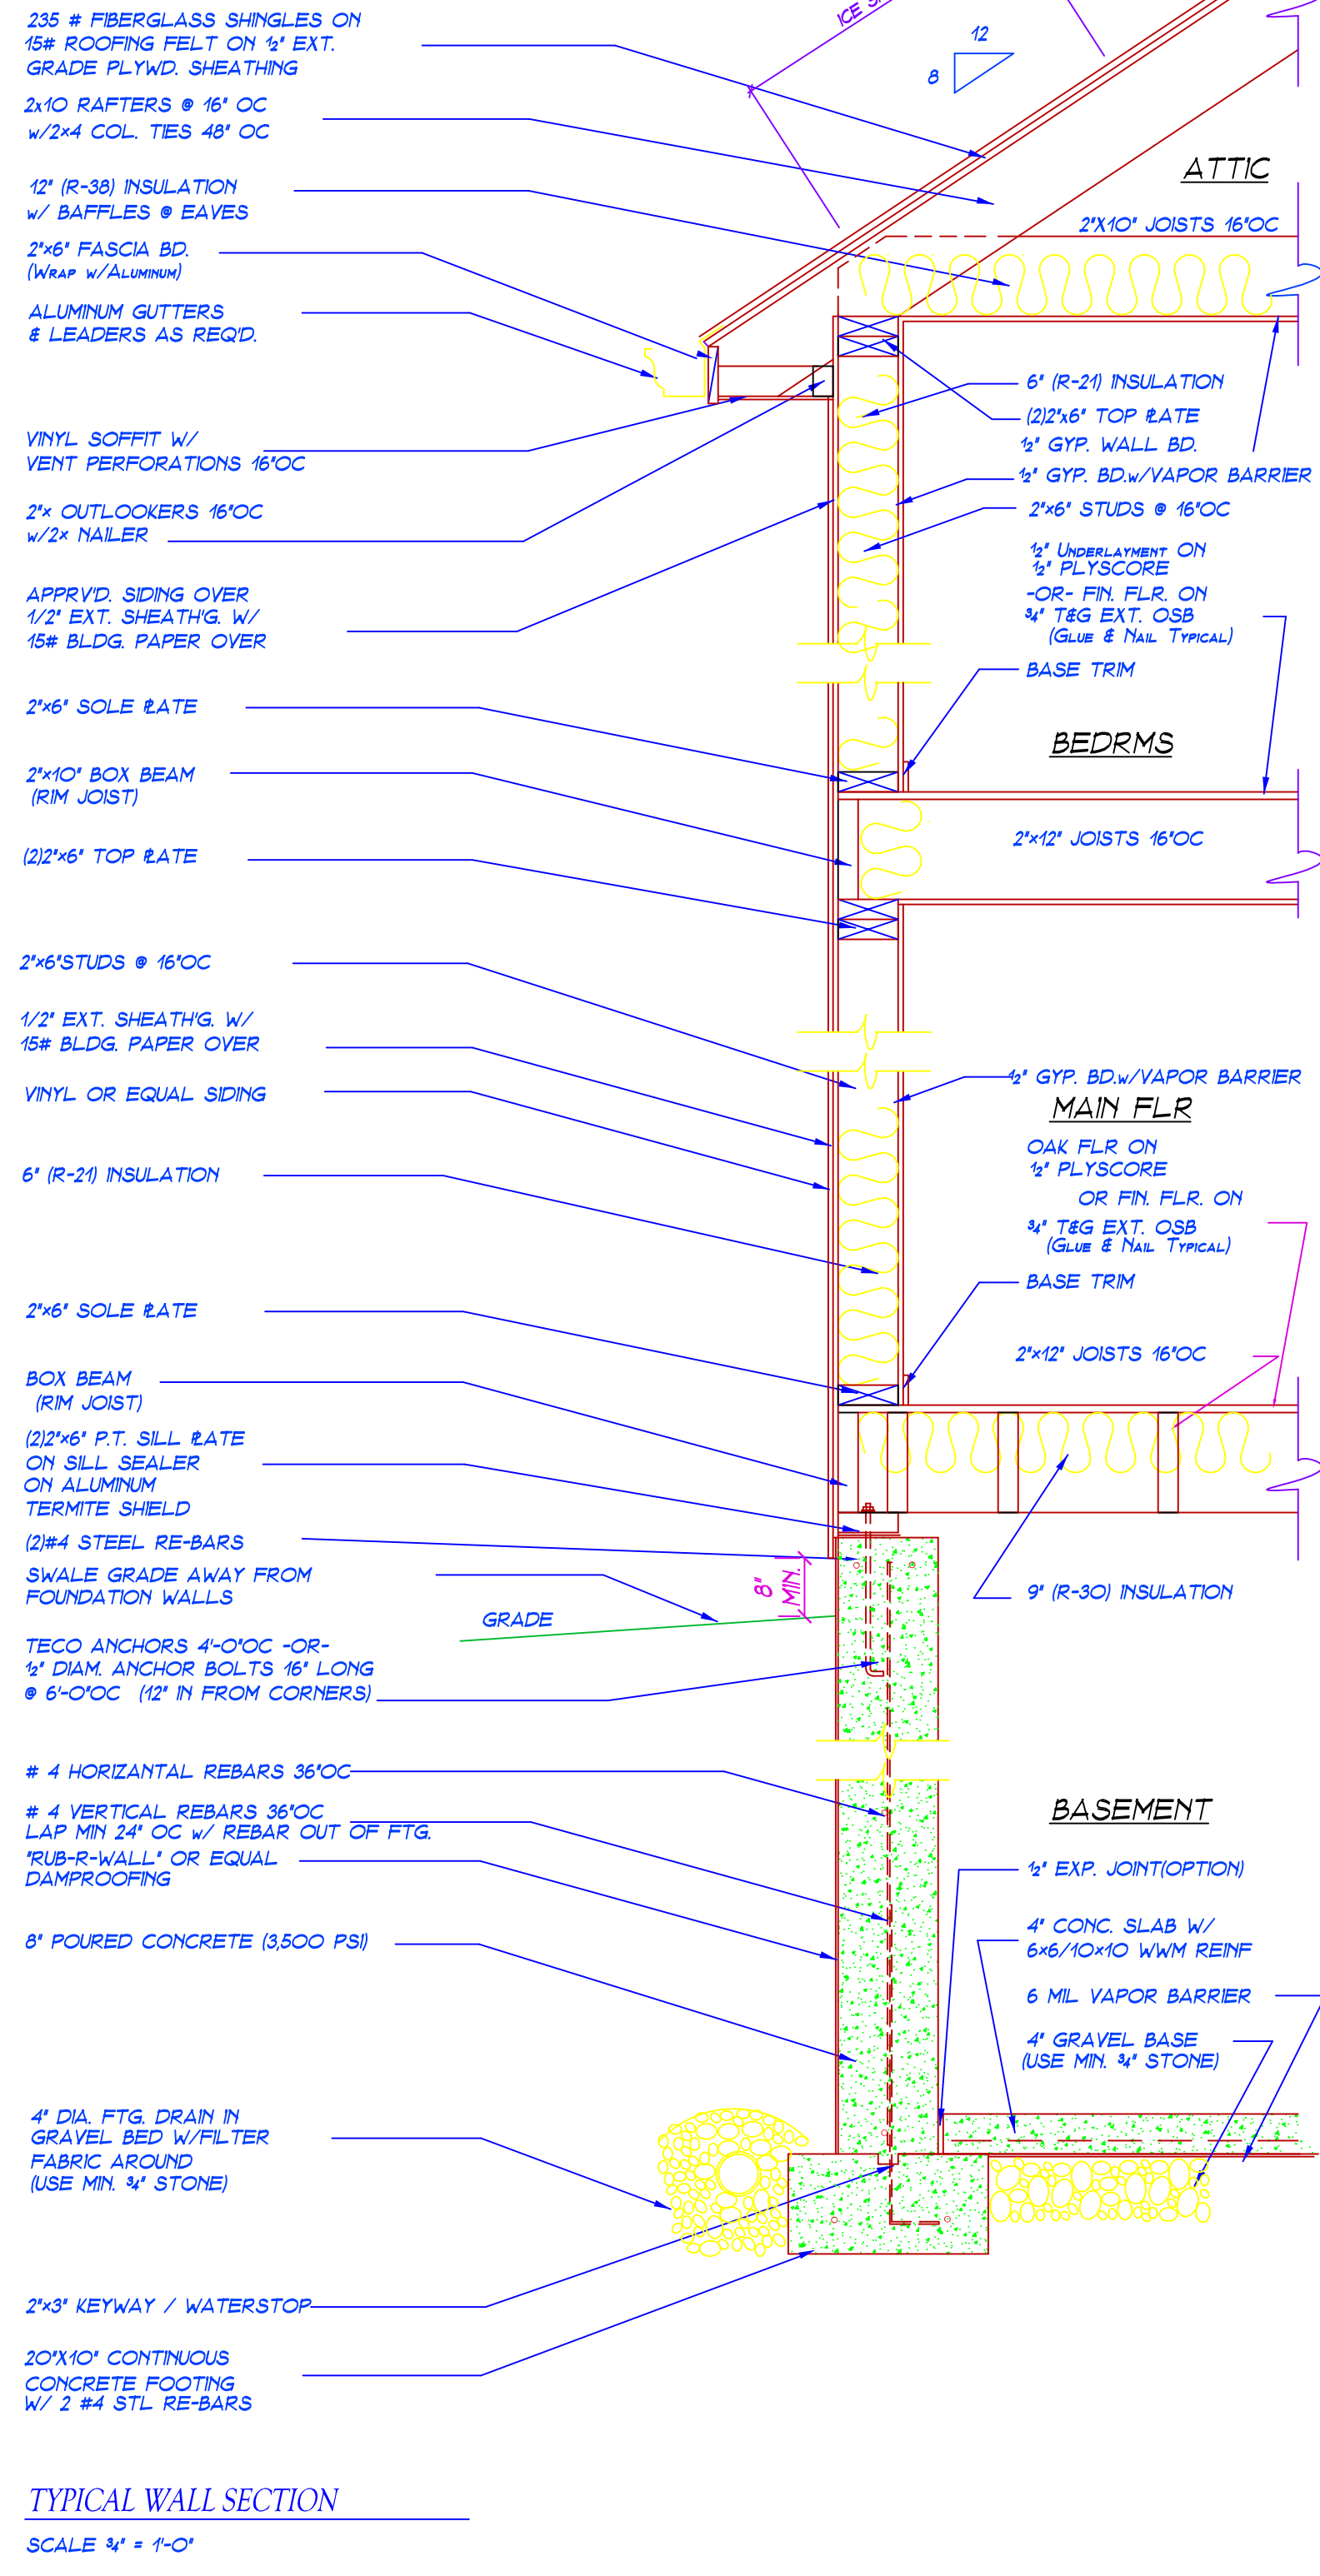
235 # FIBERGLASS SHINGLES ON 15# ROOFING FELT ON $\frac{1}{2}$" EXT. GRADE PLYWD. SHEATHING

ICE S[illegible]

12
8

2x10 RAFTERS @ 16" OC w/2x4 COL. TIES 48" OC

ATTIC

2"X10" JOISTS 16"OC

12" (R-38) INSULATION w/ BAFFLES @ EAVES

2"x6" FASCIA BD. (WRAP W/ALUMINUM)

ALUMINUM GUTTERS & LEADERS AS REQ'D.

6" (R-21) INSULATION

(2)2"x6" TOP PLATE

$\frac{1}{2}$" GYP. WALL BD.

VINYL SOFFIT W/ VENT PERFORATIONS 16"OC

$\frac{1}{2}$" GYP. BD.w/VAPOR BARRIER

2"x6" STUDS @ 16"OC

2"x OUTLOOKERS 16"OC w/2x NAILER

$\frac{1}{2}$" UNDERLAYMENT ON $\frac{1}{2}$" PLYSCORE -OR- FIN. FLR. ON $\frac{3}{4}$" T&G EXT. OSB (GLUE & NAIL TYPICAL)

APPRV'D. SIDING OVER 1/2" EXT. SHEATH'G. W/ 15# BLDG. PAPER OVER

BASE TRIM

2"x6" SOLE PLATE

BEDRMS

2"x10" BOX BEAM (RIM JOIST)

2"x12" JOISTS 16"OC

(2)2"x6" TOP PLATE

2"x6"STUDS @ 16"OC

1/2" EXT. SHEATH'G. W/ 15# BLDG. PAPER OVER

$\frac{1}{2}$" GYP. BD.w/VAPOR BARRIER

VINYL OR EQUAL SIDING

MAIN FLR

OAK FLR ON $\frac{1}{2}$" PLYSCORE

6" (R-21) INSULATION

OR FIN. FLR. ON $\frac{3}{4}$" T&G EXT. OSB (GLUE & NAIL TYPICAL)

2"x6" SOLE PLATE

BASE TRIM

2"x12" JOISTS 16"OC

BOX BEAM (RIM JOIST)

(2)2"x6" P.T. SILL PLATE ON SILL SEALER ON ALUMINUM TERMITE SHIELD

(2)#4 STEEL RE-BARS

SWALE GRADE AWAY FROM FOUNDATION WALLS

8" MIN.

9" (R-30) INSULATION

GRADE

TECO ANCHORS 4'-0"OC -OR- $\frac{1}{2}$" DIAM. ANCHOR BOLTS 16" LONG @ 6'-0"OC (12" IN FROM CORNERS)

# 4 HORIZANTAL REBARS 36"OC

BASEMENT

# 4 VERTICAL REBARS 36"OC LAP MIN 24" OC w/ REBAR OUT OF FTG.

$\frac{1}{2}$" EXP. JOINT(OPTION)

"RUB-R-WALL" OR EQUAL DAMPROOFING

4" CONC. SLAB W/ 6x6/10x10 WWM REINF

8" POURED CONCRETE (3,500 PSI)

6 MIL VAPOR BARRIER

4" GRAVEL BASE (USE MIN. $\frac{3}{4}$" STONE)

4" DIA. FTG. DRAIN IN GRAVEL BED W/FILTER FABRIC AROUND (USE MIN. $\frac{3}{4}$" STONE)

2"x3" KEYWAY / WATERSTOP

20"X10" CONTINUOUS CONCRETE FOOTING W/ 2 #4 STL RE-BARS

TYPICAL WALL SECTION

SCALE $\frac{3}{4}$" = 1'-0"